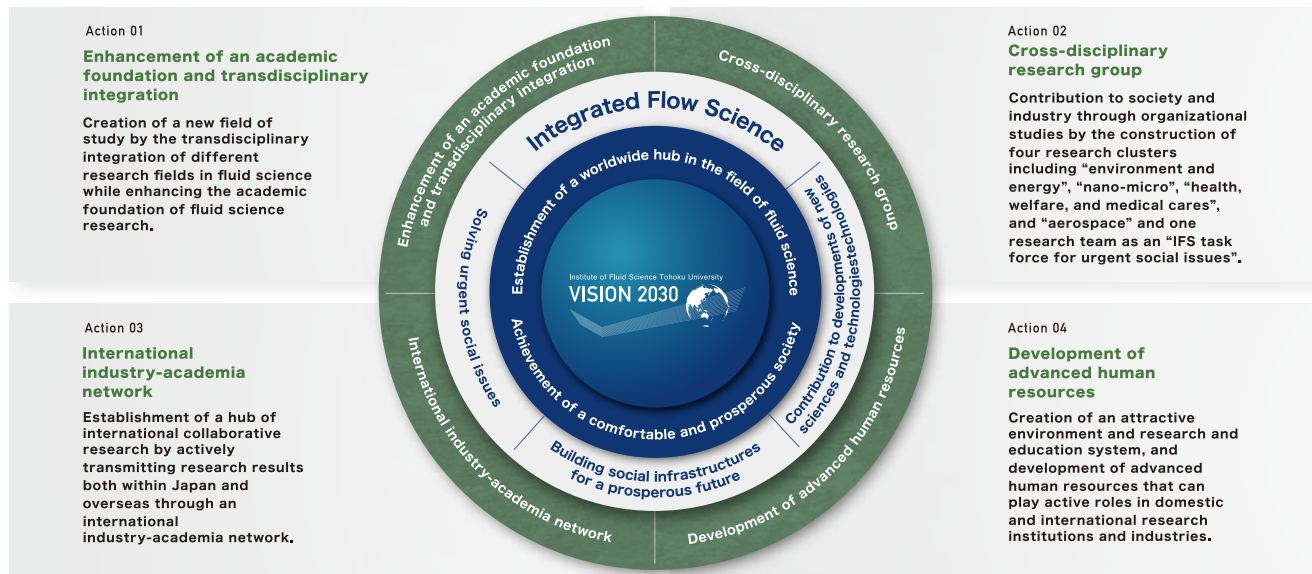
Action 01
Enhancement of an academic foundation and transdisciplinary integration

Creation of a new field of study by the transdisciplinary integration of different research fields in fluid science while enhancing the academic foundation of fluid science research.

Action 02
Cross-disciplinary research group

Contribution to society and industry through organizational studies by the construction of four research clusters including "environment and energy", "nano-micro", "health, welfare, and medical cares", and "aerospace" and one research team as an "IFS task force for urgent social issues".

Action 03
International industry-academia network

Establishment of a hub of international collaborative research by actively transmitting research results both within Japan and overseas through an international industry-academia network.

Action 04
Development of advanced human resources

Creation of an attractive environment and research and education system, and development of advanced human resources that can play active roles in domestic and international research institutions and industries.

Enhancement of an academic foundation and transdisciplinary integration

Cross-disciplinary research group

International industry-academia network

Development of advanced human resources

Integrated Flow Science

Solving urgent social issues

Contribution to developments of new sciences and technologiestechnologies

Building social infrastructures for a prosperous future

Establishment of a worldwide hub in the field of fluid science

Achievement of a comfortable and prosperous society

Institute of Fluid Science Tohoku University
VISION 2030